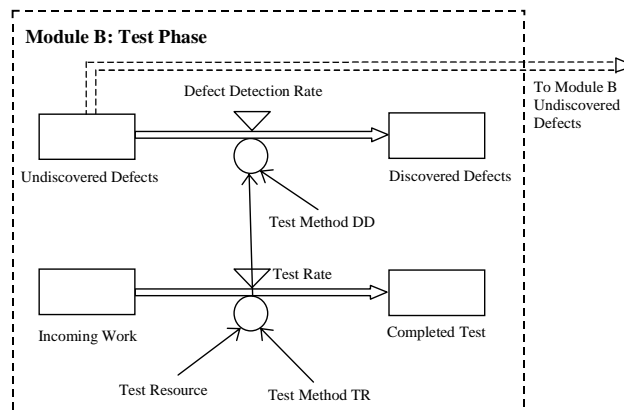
Module B: Test Phase

To Module B Undiscovered Defects

Defect Detection Rate

Undiscovered Defects

Discovered Defects

Test Method DD

Test Rate

Incoming Work

Completed Test

Test Resource

Test Method TR